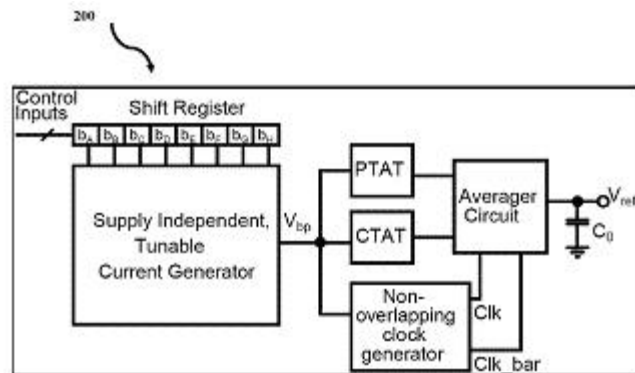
200

Control Inputs

Shift Register

$b_A$ $b_B$ $b_C$ $b_D$ $b_E$ $b_F$ $b_G$ $b_H$

Supply Independent, Tunable Current Generator

$V_{bp}$

PTAT

CTAT

Averager Circuit

$V_{ref}$

$C_0$

Non-overlapping clock generator

Clk

Clk_bar